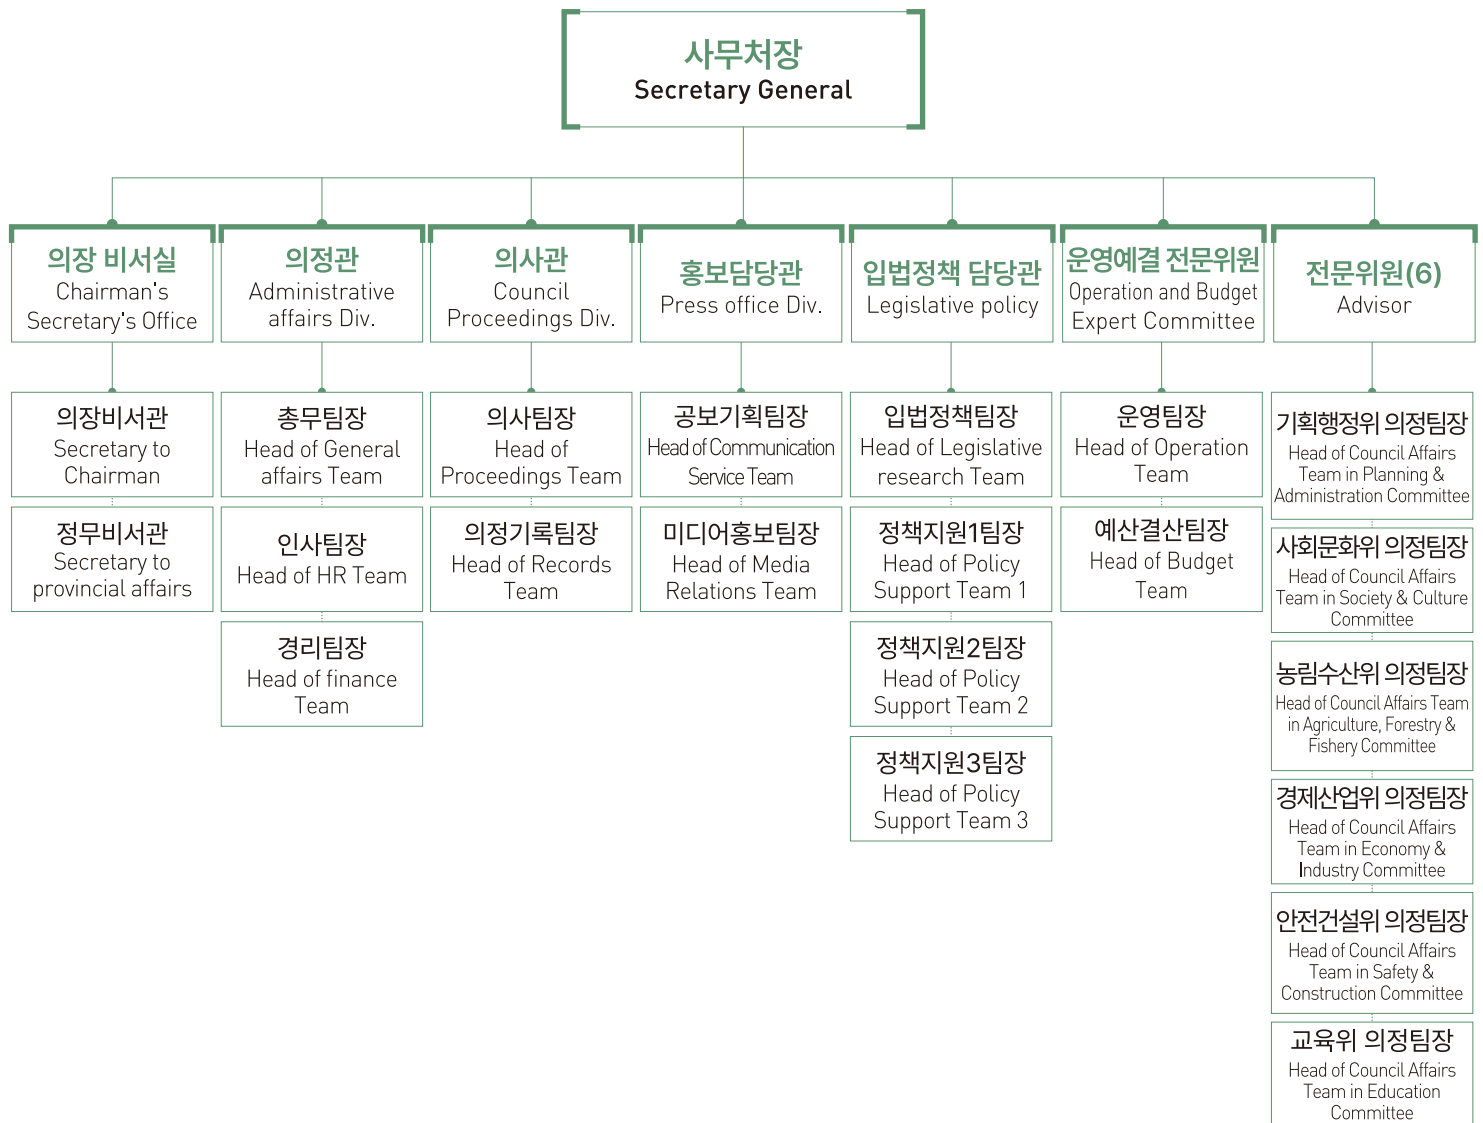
사무처장
Secretary General

의장 비서실
Chairman's Secretary's Office

의장비서관
Secretary to Chairman

정무비서관
Secretary to provincial affairs

의정관
Administrative affairs Div.

총무팀장
Head of General affairs Team

인사팀장
Head of HR Team

경리팀장
Head of finance Team

의사관
Council Proceedings Div.

의사팀장
Head of Proceedings Team

의정기록팀장
Head of Records Team

홍보담당관
Press office Div.

공보기획팀장
Head of Communication Service Team

미디어홍보팀장
Head of Media Relations Team

입법정책 담당관
Legislative policy

입법정책팀장
Head of Legislative research Team

정책지원1팀장
Head of Policy Support Team 1

정책지원2팀장
Head of Policy Support Team 2

정책지원3팀장
Head of Policy Support Team 3

운영예결 전문위원
Operation and Budget Expert Committee

운영팀장
Head of Operation Team

예산결산팀장
Head of Budget Team

전문위원(6)
Advisor

기획행정위 의정팀장
Head of Council Affairs Team in Planning & Administration Committee

사회문화위 의정팀장
Head of Council Affairs Team in Society & Culture Committee

농림수산위 의정팀장
Head of Council Affairs Team in Agriculture, Forestry & Fishery Committee

경제산업위 의정팀장
Head of Council Affairs Team in Economy & Industry Committee

안전건설위 의정팀장
Head of Council Affairs Team in Safety & Construction Committee

교육위 의정팀장
Head of Council Affairs Team in Education Committee